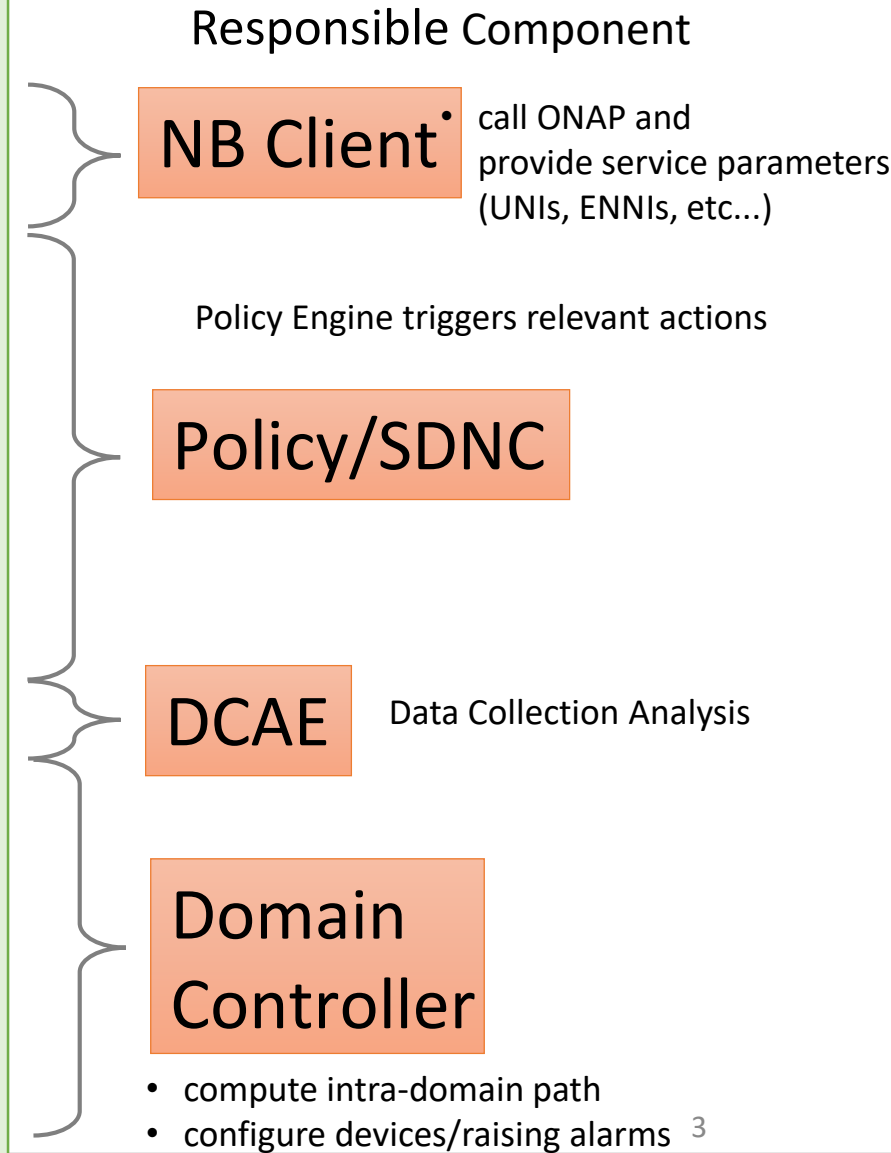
Responsible Component

NB Client

• call ONAP and provide service parameters (UNIs, ENNIs, etc...)

Policy Engine triggers relevant actions

Policy/SDNC

DCAE

Data Collection Analysis

Domain Controller

• compute intra-domain path
• configure devices/raising alarms

3